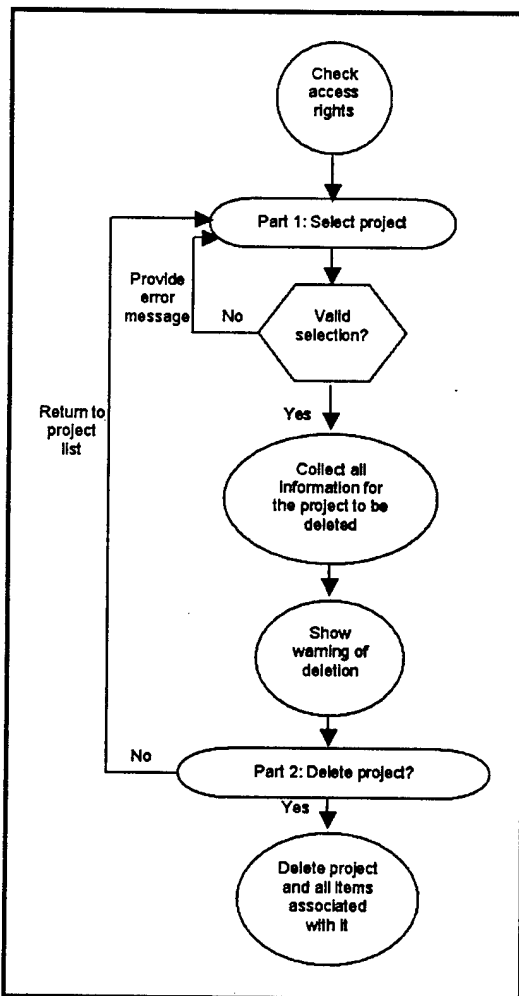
Check access rights

Part 1: Select project

Provide error message

No

Valid selection?

Return to project list

Yes

Collect all information for the project to be deleted

Show warning of deletion

No

Part 2: Delete project?

Yes

Delete project and all items associated with it